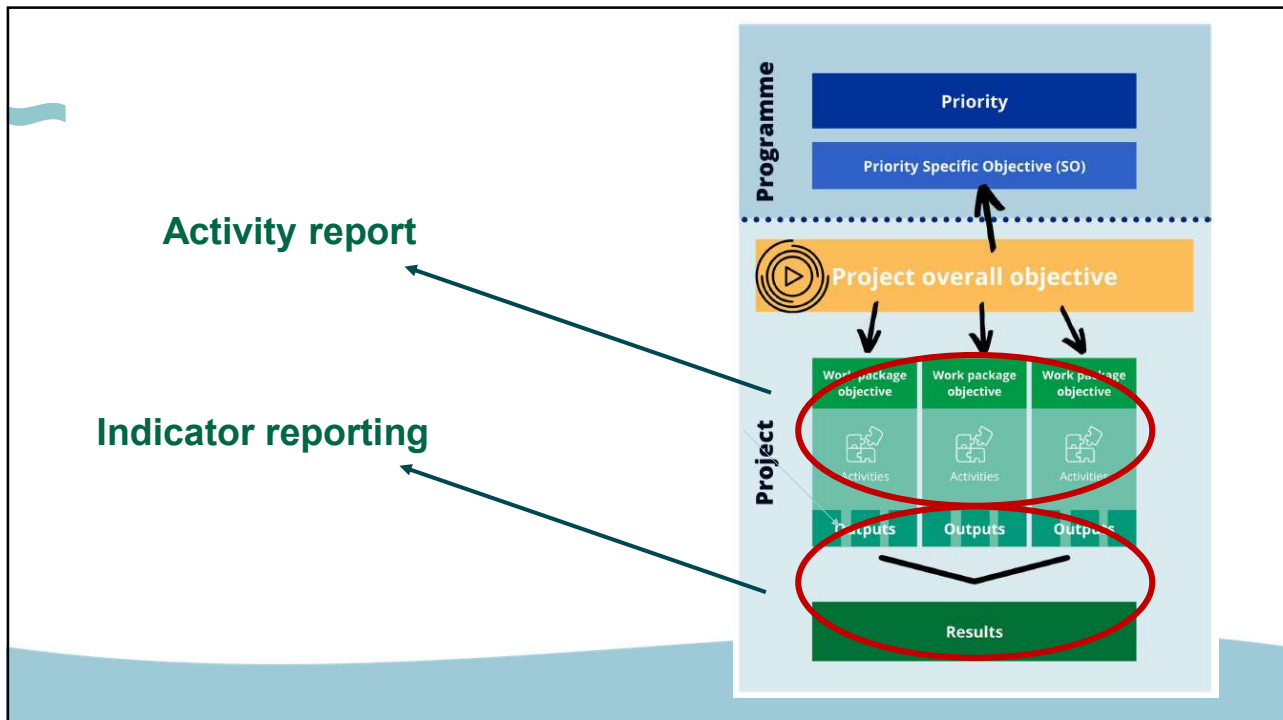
Activity report

Indicator reporting

Programme

Priority

Priority Specific Objective (SO)

Project overall objective

Project

Work package objective

Work package objective

Work package objective

Activities

Activities

Activities

Outputs

Outputs

Outputs

Results